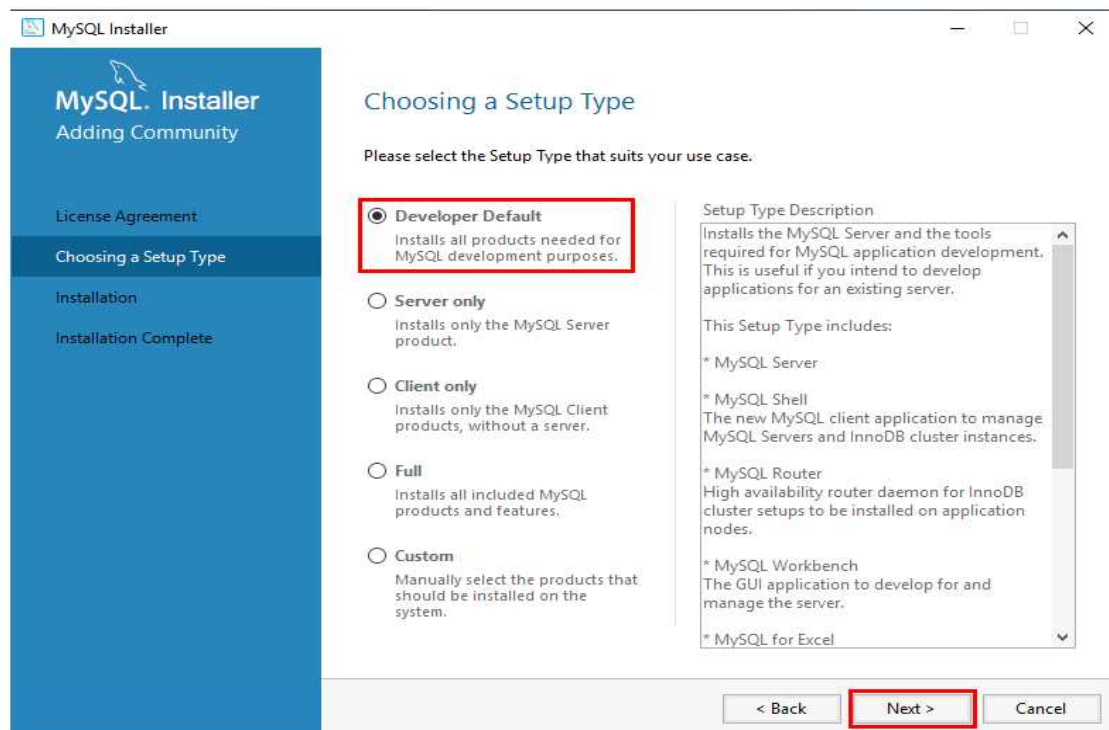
MySQL Installer

MySQL. Installer
Adding Community

License Agreement
Choosing a Setup Type
Installation
Installation Complete

Choosing a Setup Type

Please select the Setup Type that suits your use case.

Developer Default
Installs all products needed for MySQL development purposes.

Server only
Installs only the MySQL Server product.

Client only
Installs only the MySQL Client products, without a server.

Full
Installs all included MySQL products and features.

Custom
Manually select the products that should be installed on the system.

Setup Type Description
Installs the MySQL Server and the tools required for MySQL application development. This is useful if you intend to develop applications for an existing server.

This Setup Type includes:

* MySQL Server

* MySQL Shell
The new MySQL client application to manage MySQL Servers and InnoDB cluster instances.

* MySQL Router
High availability router daemon for InnoDB cluster setups to be installed on application nodes.

* MySQL Workbench
The GUI application to develop for and manage the server.

* MySQL for Excel

< Back Next > Cancel